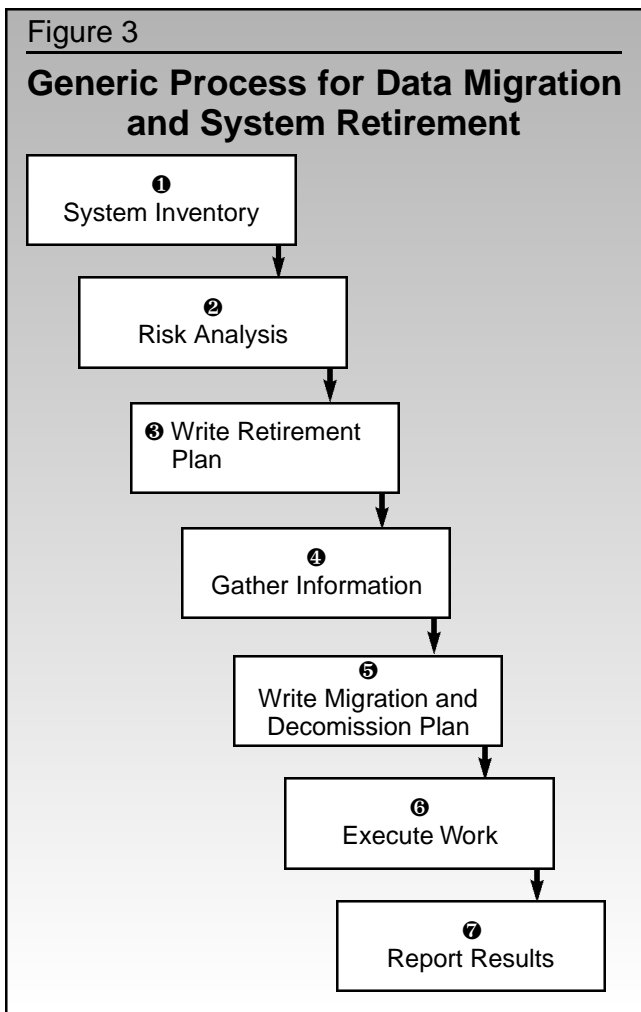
Figure 3

Generic Process for Data Migration and System Retirement

❶
System Inventory

❷
Risk Analysis

❸ Write Retirement Plan

❹
Gather Information

❺
Write Migration and Decomission Plan

❻
Execute Work

❼
Report Results